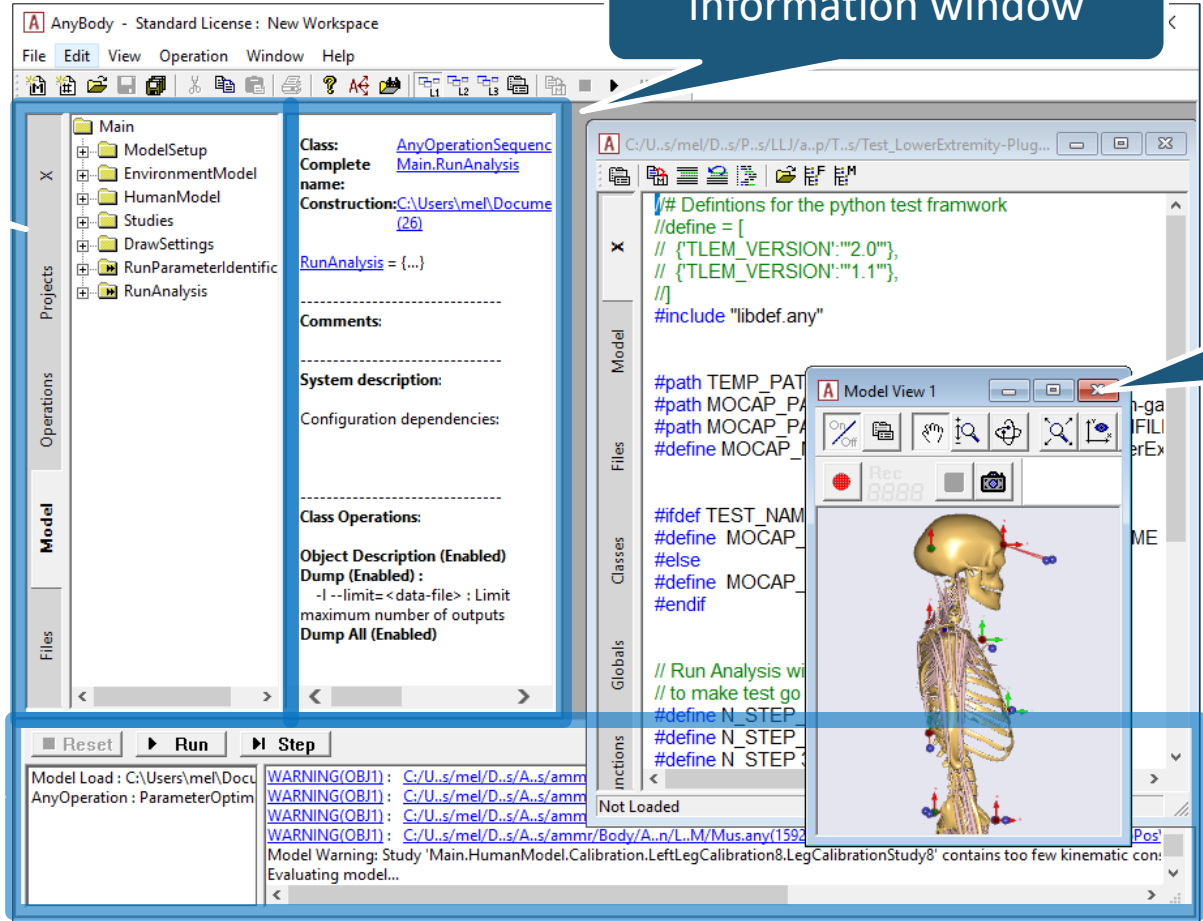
AnyBody - Standard License : New Workspace

Information window

File Edit View Operation Window Help

X
Projects
Operations
Model
Files

Main
ModelSetup
EnvironmentModel
HumanModel
Studies
DrawSettings
RunParameterIdentific
RunAnalysis

Class: AnyOperationSequenc
Complete name: Main.RunAnalysis
Construction: C:\Users\mel\Docume (26)

RunAnalysis = {...}

Comments:

System description:

Configuration dependencies:

Class Operations:

Object Description (Enabled)
Dump (Enabled) :
-l --limit=<data-file> : Limit maximum number of outputs
Dump All (Enabled)

C:/U..s/mel/D..s/P..s/LLJ/a..p/T..s/Test_LowerExtremity-Plug...

X
Model
Files
Classes
Globals
unctions

//# Defintions for the python test framwork
//define = [
// {'TLEM_VERSION':'"2.0"'},
// {'TLEM_VERSION':'"1.1"'},
//]
#include "libdef.any"

#path TEMP_PAT
#path MOCAP_PA
#path MOCAP_PA
#define MOCAP_

#ifdef TEST_NAM
#define MOCAP_
#else
#define MOCAP_
#endif

// Run Analysis wi
// to make test go
#define N_STEP_
#define N_STEP_
#define N_STEP 3

Not Loaded

Model View 1
On Off
Rec 8888

Reset Run Step

Model Load : C:\Users\mel\Docu
AnyOperation : ParameterOptim

WARNING(OBJ1) : C:/U..s/mel/D..s/A..s/amm
WARNING(OBJ1) : C:/U..s/mel/D..s/A..s/amm
WARNING(OBJ1) : C:/U..s/mel/D..s/A..s/amm
WARNING(OBJ1) : C:/U..s/mel/D..s/A..s/ammr/Body/A..n/L..M/Mus.any(1592
Model Warning: Study 'Main.HumanModel.Calibration.LeftLegCalibration8.LegCalibrationStudy8' contains too few kinematic cons
Evaluating model...